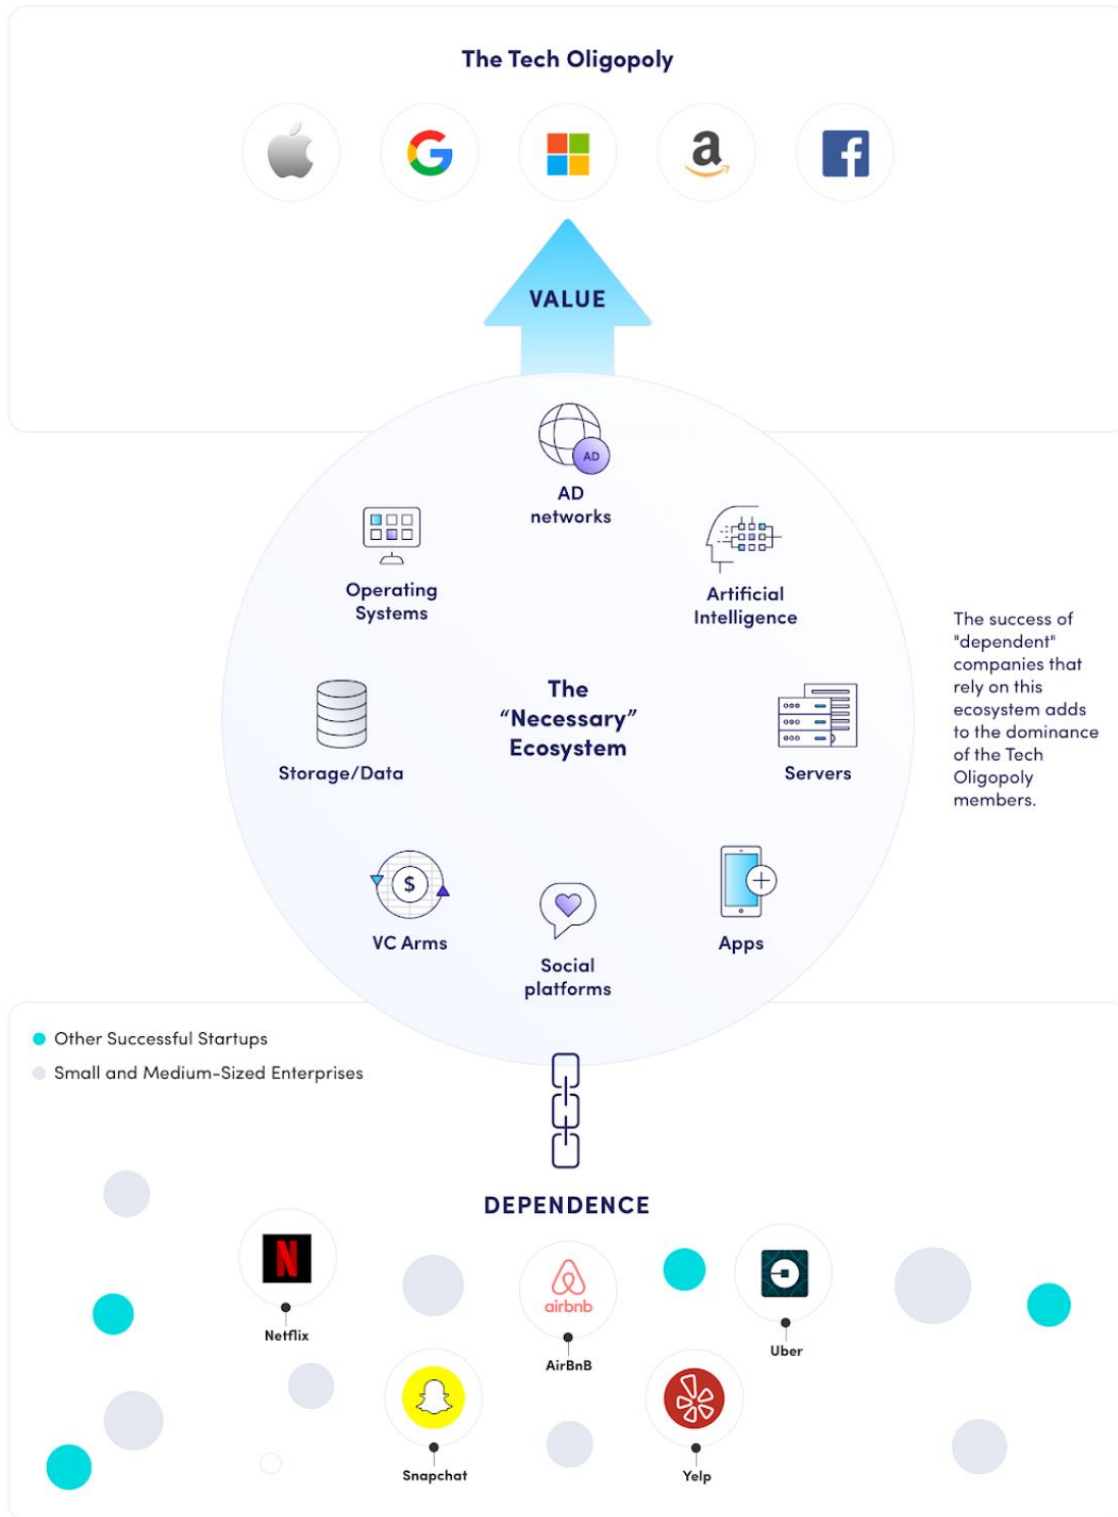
The Tech Oligopoly

a

VALUE

AD

AD networks

Operating Systems

Artificial Intelligence

The "Necessary" Ecosystem

Storage/Data

Servers

VC Arms

Social platforms

Apps

The success of "dependent" companies that rely on this ecosystem adds to the dominance of the Tech Oligopoly members.

Other Successful Startups

Small and Medium-Sized Enterprises

DEPENDENCE

Netflix

airbnb

AirBnB

Uber

Snapchat

Yelp